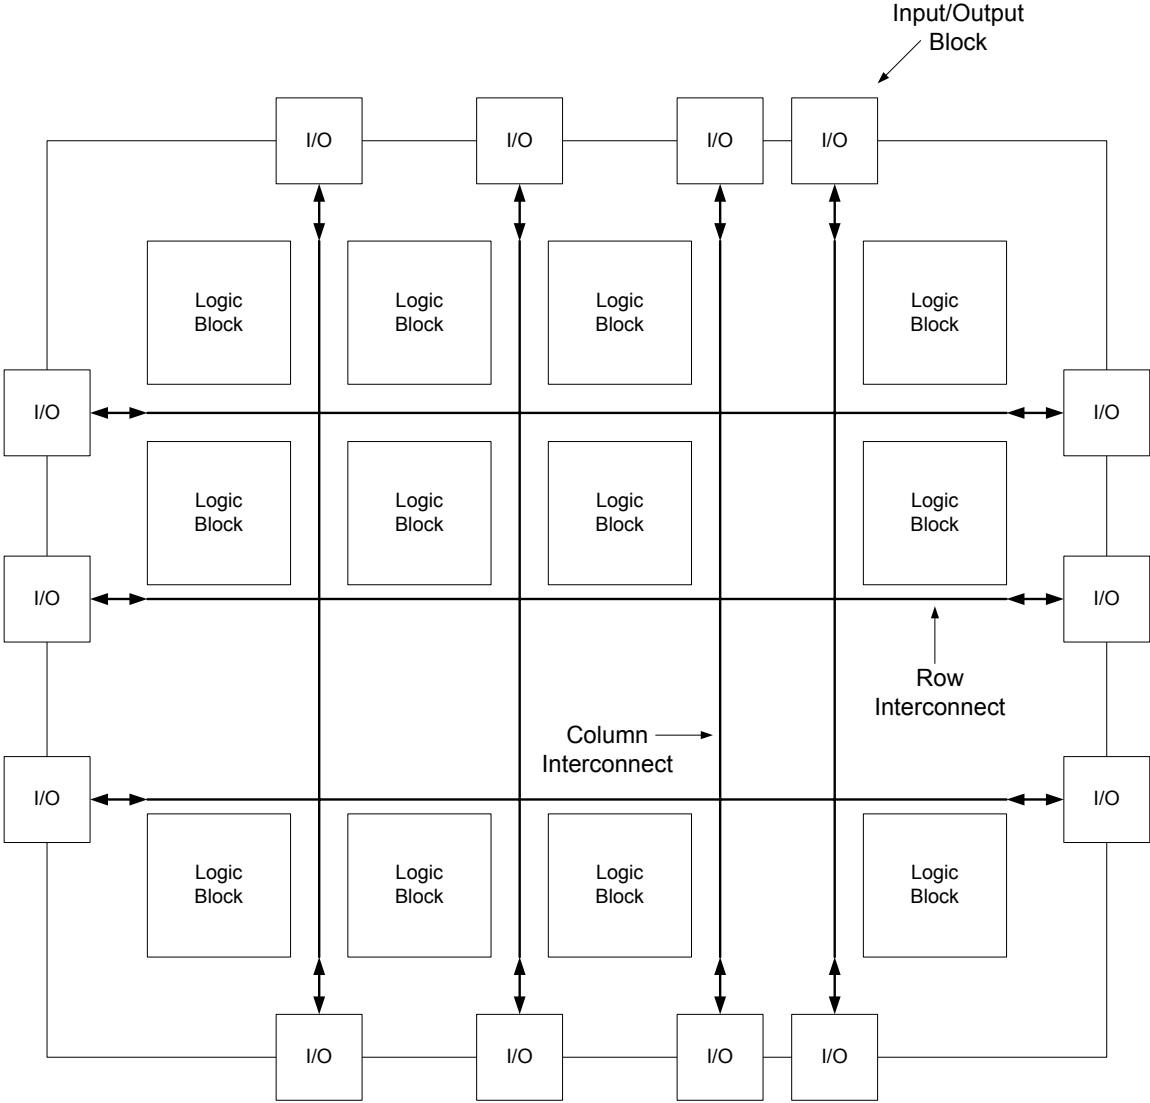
Input/Output Block

I/O I/O I/O I/O

Logic Block Logic Block Logic Block Logic Block

I/O I/O

Logic Block Logic Block Logic Block Logic Block

I/O I/O

Row Interconnect

Column Interconnect

I/O I/O

Logic Block Logic Block Logic Block Logic Block

I/O I/O I/O I/O